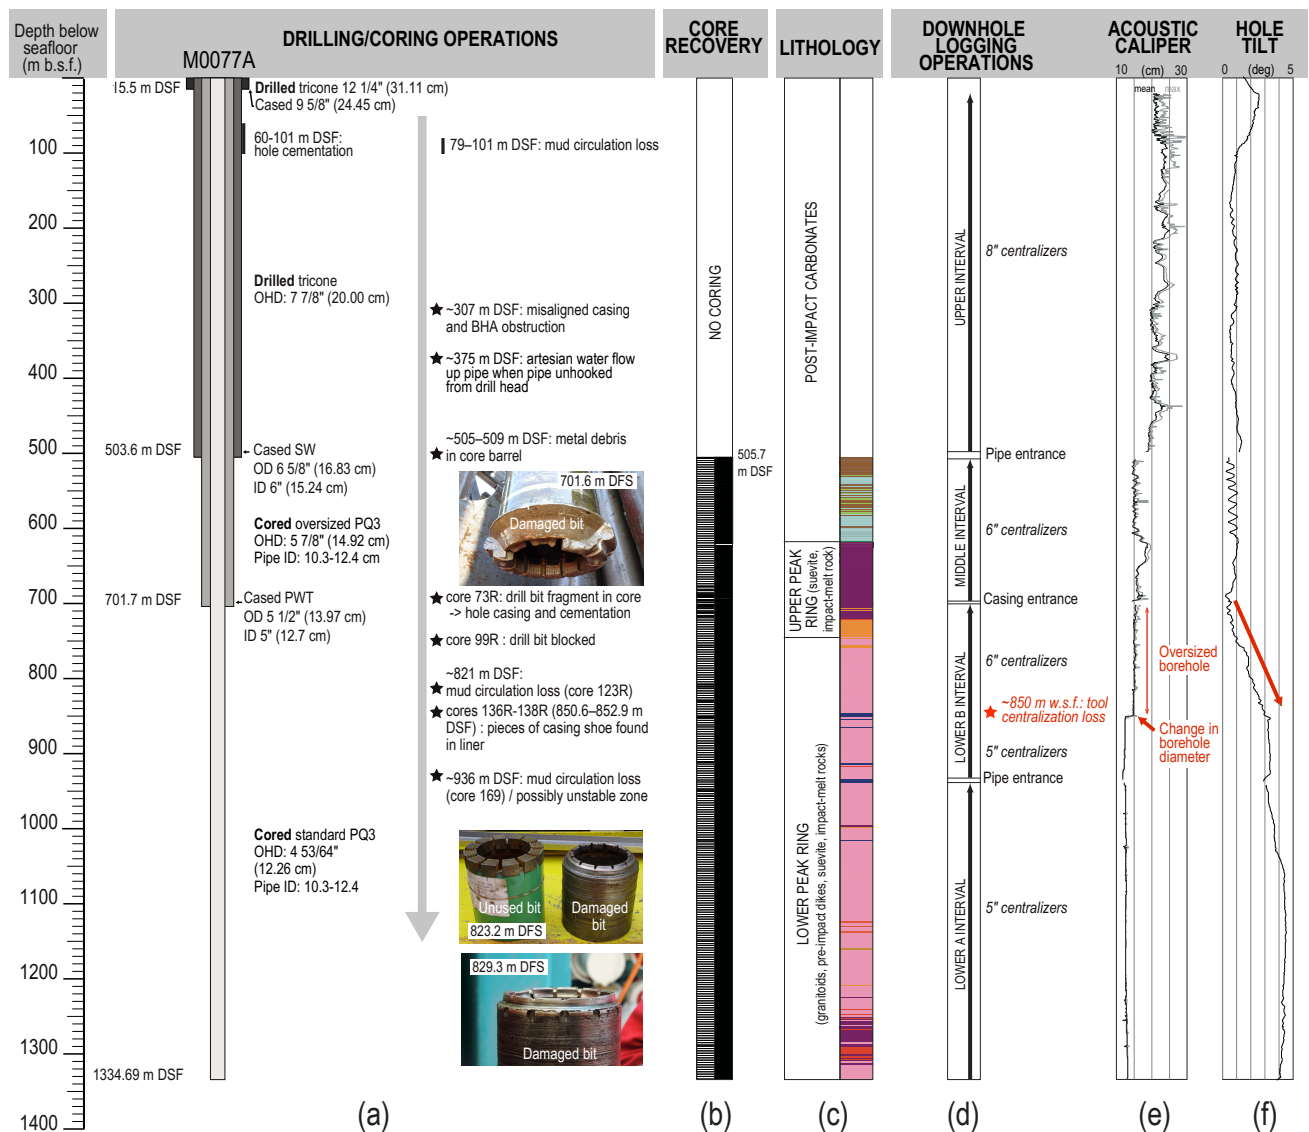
Depth below seafloor (m b.s.f.)

DRILLING/CORING OPERATIONS

M0077A

CORE RECOVERY

LITHOLOGY

DOWNHOLE LOGGING OPERATIONS

ACOUSTIC CALIPER

HOLE TILT

10 (cm) 30

mean max

0 (deg) 5

100
200
300
400
500
600
700
800
900
1000
1100
1200
1300
1400

15.5 m DSF

**Drilled** tricone 12 1/4" (31.11 cm)
Cased 9 5/8" (24.45 cm)

60-101 m DSF: hole cementation

79–101 m DSF: mud circulation loss

**Drilled** tricone
OHD: 7 7/8" (20.00 cm)

~307 m DSF: misaligned casing and BHA obstruction

~375 m DSF: artesian water flow up pipe when pipe unhooked from drill head

503.6 m DSF

Cased SW
OD 6 5/8" (16.83 cm)
ID 6" (15.24 cm)

~505–509 m DSF: metal debris in core barrel

701.6 m DFS

Damaged bit

**Cored** oversized PQ3
OHD: 5 7/8" (14.92 cm)
Pipe ID: 10.3-12.4 cm

701.7 m DSF

Cased PWT
OD 5 1/2" (13.97 cm)
ID 5" (12.7 cm)

core 73R: drill bit fragment in core -> hole casing and cementation

core 99R : drill bit blocked

~821 m DSF:
mud circulation loss (core 123R)

cores 136R-138R (850.6–852.9 m DSF) : pieces of casing shoe found in liner

~936 m DSF: mud circulation loss (core 169) / possibly unstable zone

**Cored** standard PQ3
OHD: 4 53/64" (12.26 cm)
Pipe ID: 10.3-12.4

Unused bit

Damaged bit

823.2 m DFS

829.3 m DFS

Damaged bit

1334.69 m DSF

NO CORING

505.7 m DSF

POST-IMPACT CARBONATES

UPPER PEAK RING (suevite, impact-melt rock)

LOWER PEAK RING (granitoids, pre-impact dikes, suevite, impact-melt rocks)

UPPER INTERVAL

8" centralizers

Pipe entrance

MIDDLE INTERVAL

6" centralizers

Casing entrance

LOWER B INTERVAL

6" centralizers

~850 m w.s.f.: tool centralization loss

5" centralizers

Pipe entrance

LOWER A INTERVAL

5" centralizers

Oversized borehole

Change in borehole diameter

(a)
(b)
(c)
(d)
(e)
(f)